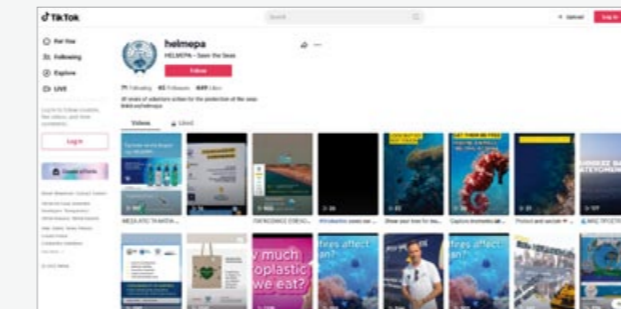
TikTok

Search

+ Upload

Log in

For You

Following

Explore

LIVE

Log in

Create effects

helmepa

HELMEPA - Save the Seas

Follow

Following

Followers

Likes

Videos

Liked

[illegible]

v much
plastic
we eat?

fires affect
an?

fires affect
an?